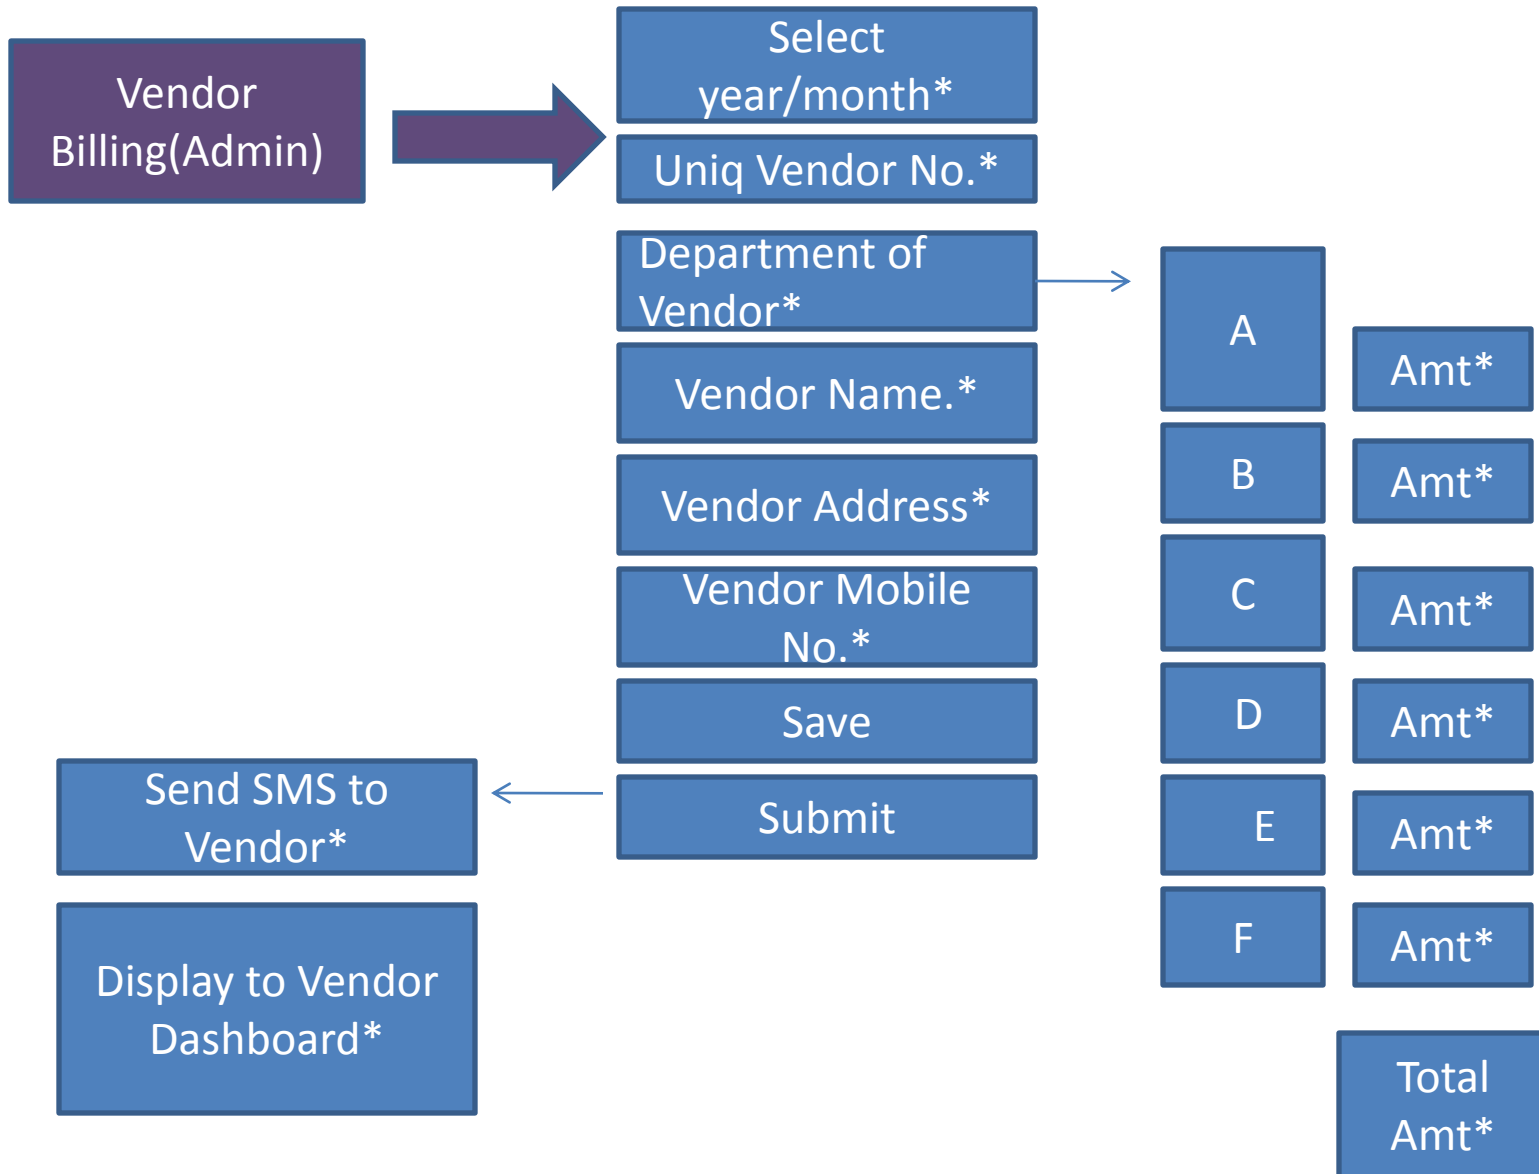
Vendor Billing(Admin)

Select year/month*

Uniq Vendor No.*

Department of Vendor*

Vendor Name.*

Vendor Address*

Vendor Mobile No.*

Save

Submit

A

Amt*

B

Amt*

C

Amt*

D

Amt*

E

Amt*

F

Amt*

Total Amt*

Send SMS to Vendor*

Display to Vendor Dashboard*